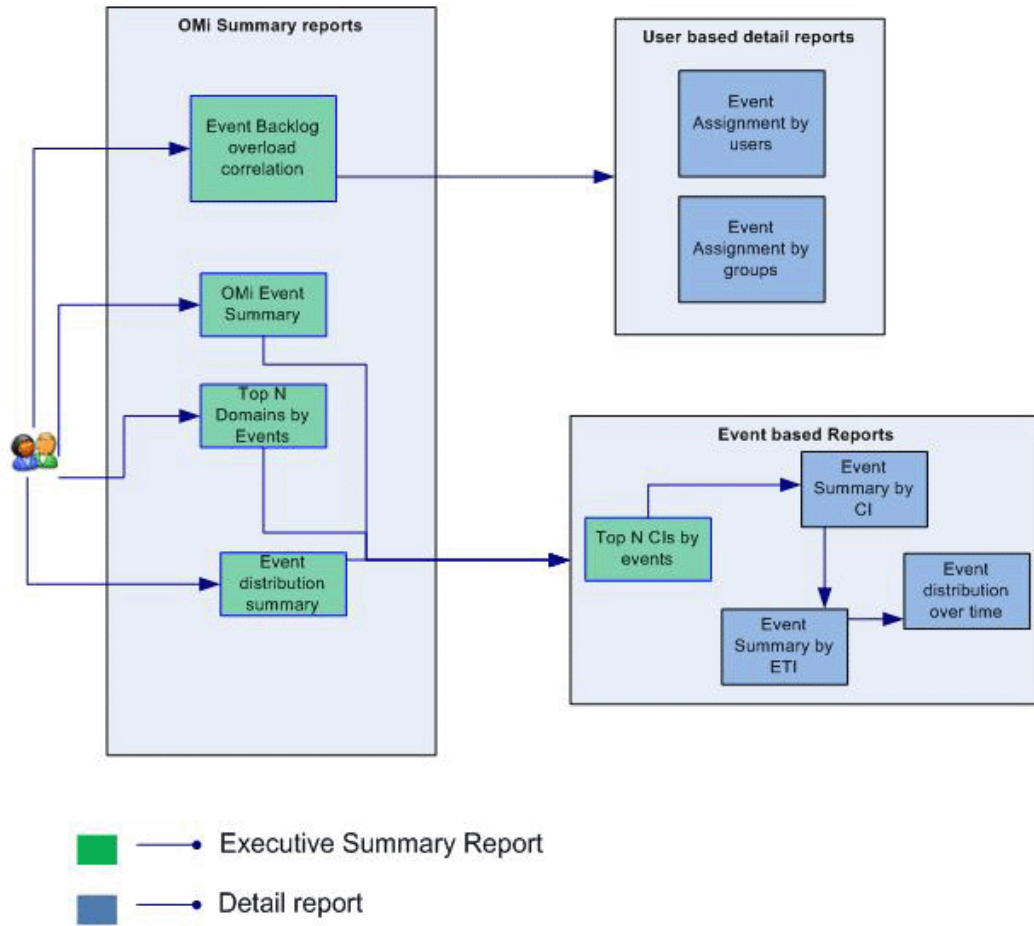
OMi Summary reports

Event Backlog overload correlation

OMi Event Summary

Top N Domains by Events

Event distribution summary

User based detail reports

Event Assignment by users

Event Assignment by groups

Event based Reports

Top N CIs by events

Event Summary by CI

Event Summary by ETI

Event distribution over time

Executive Summary Report

Detail report